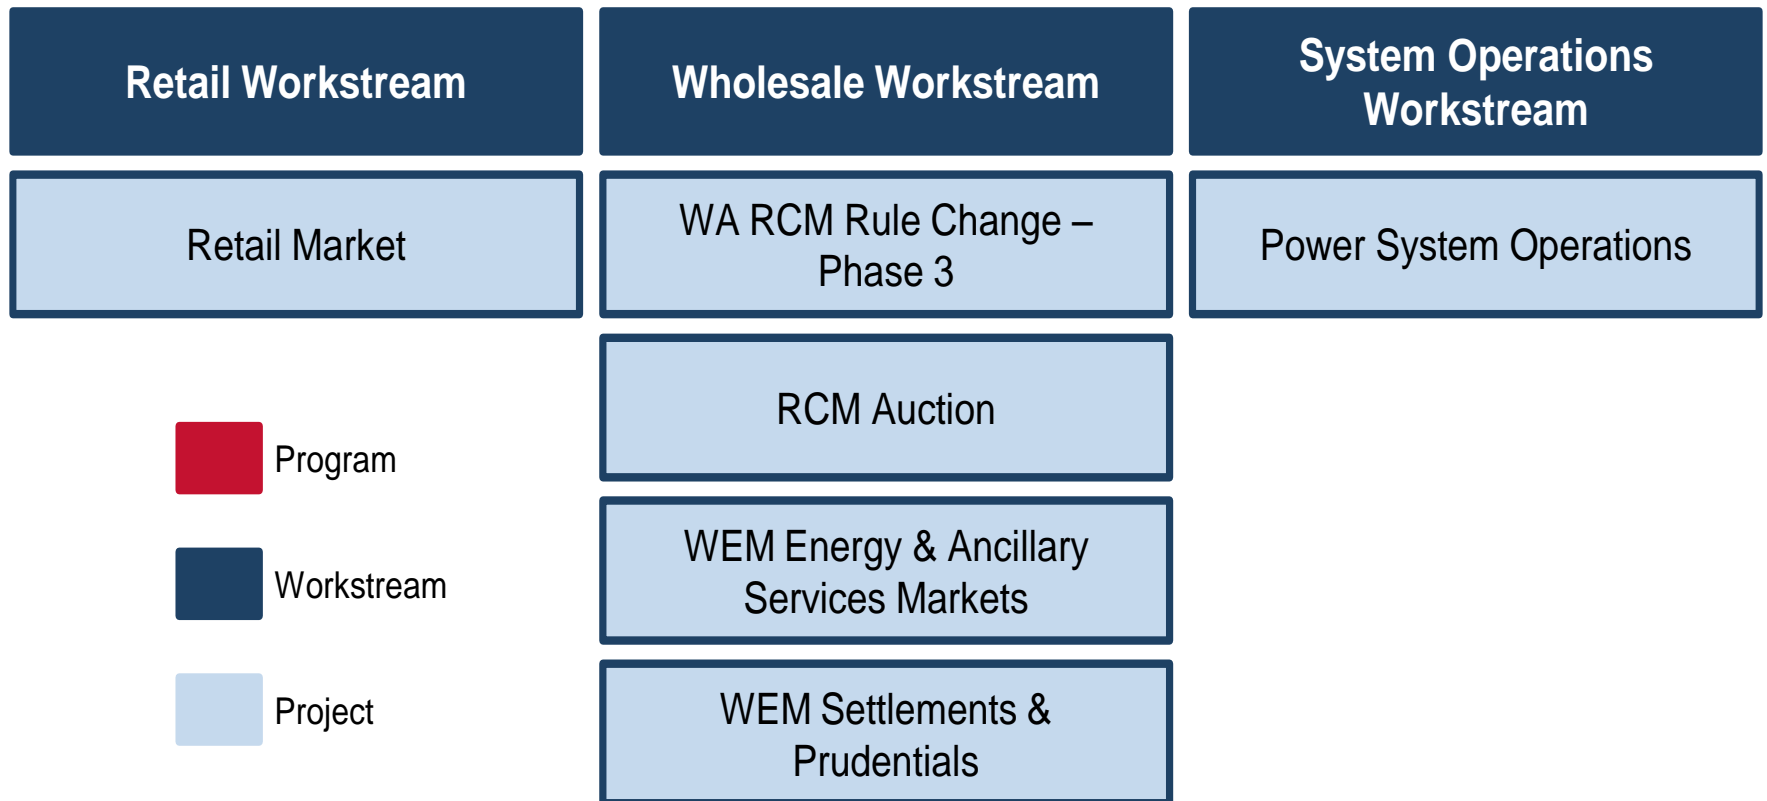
Retail Workstream

Wholesale Workstream

System Operations Workstream

Retail Market

WA RCM Rule Change – Phase 3

Power System Operations

RCM Auction

Program

Workstream

Project

WEM Energy & Ancillary Services Markets

WEM Settlements & Prudentials